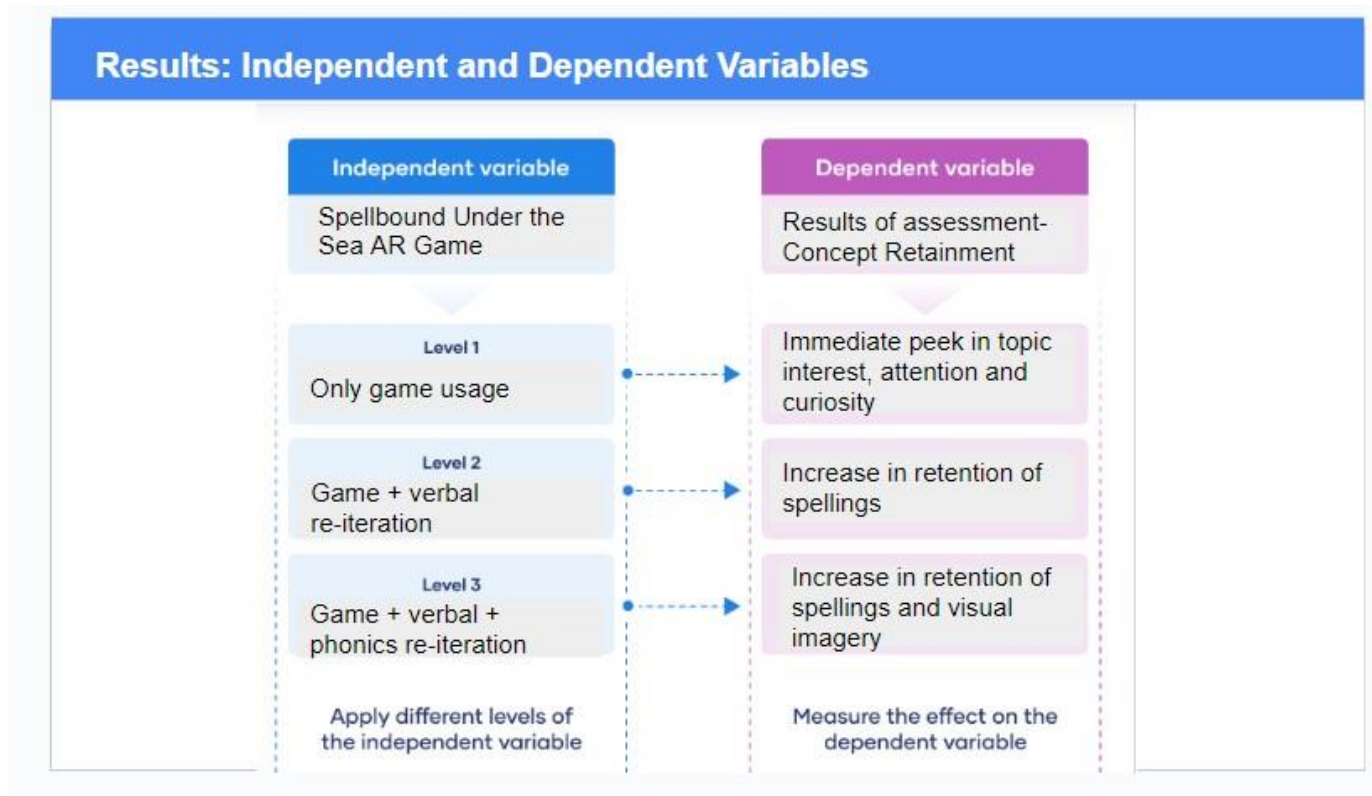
Results: Independent and Dependent Variables

Independent variable

Spellbound Under the Sea AR Game

Level 1
Only game usage

Level 2
Game + verbal re-iteration

Level 3
Game + verbal + phonics re-iteration

Apply different levels of the independent variable

Dependent variable

Results of assessment- Concept Retainment

Immediate peek in topic interest, attention and curiosity

Increase in retention of spellings

Increase in retention of spellings and visual imagery

Measure the effect on the dependent variable